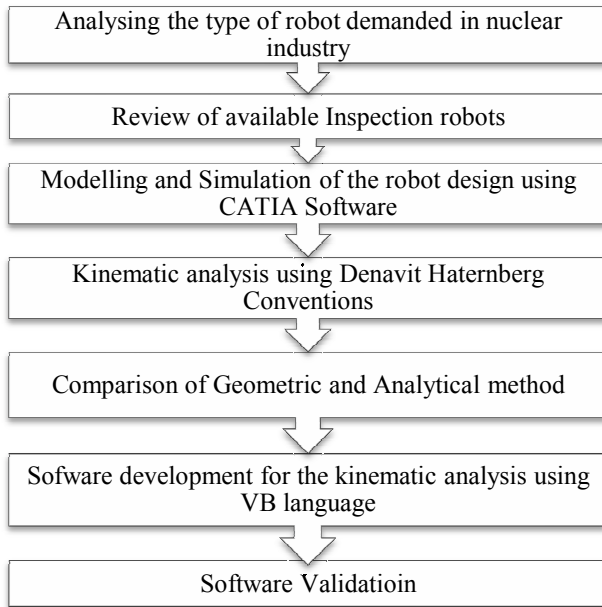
Analysing the type of robot demanded in nuclear industry

Review of available Inspection robots

Modelling and Simulation of the robot design using CATIA Software

Kinematic analysis using Denavit Haternberg Conventions

Comparison of Geometric and Analytical method

Sofware development for the kinematic analysis using VB language

Software Validatioin